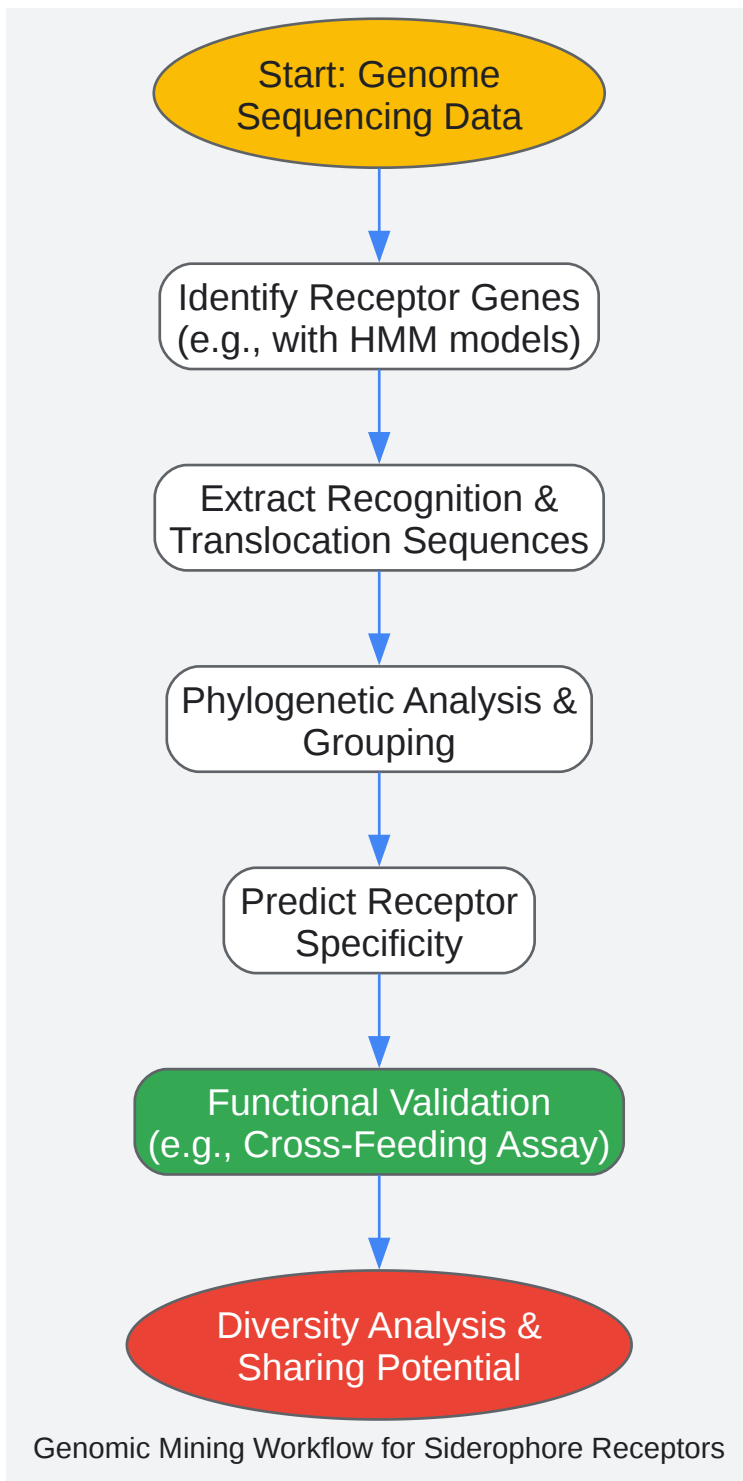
Start: Genome Sequencing Data

Identify Receptor Genes (e.g., with HMM models)

Extract Recognition & Translocation Sequences

Phylogenetic Analysis & Grouping

Predict Receptor Specificity

Functional Validation (e.g., Cross-Feeding Assay)

Diversity Analysis & Sharing Potential

Genomic Mining Workflow for Siderophore Receptors